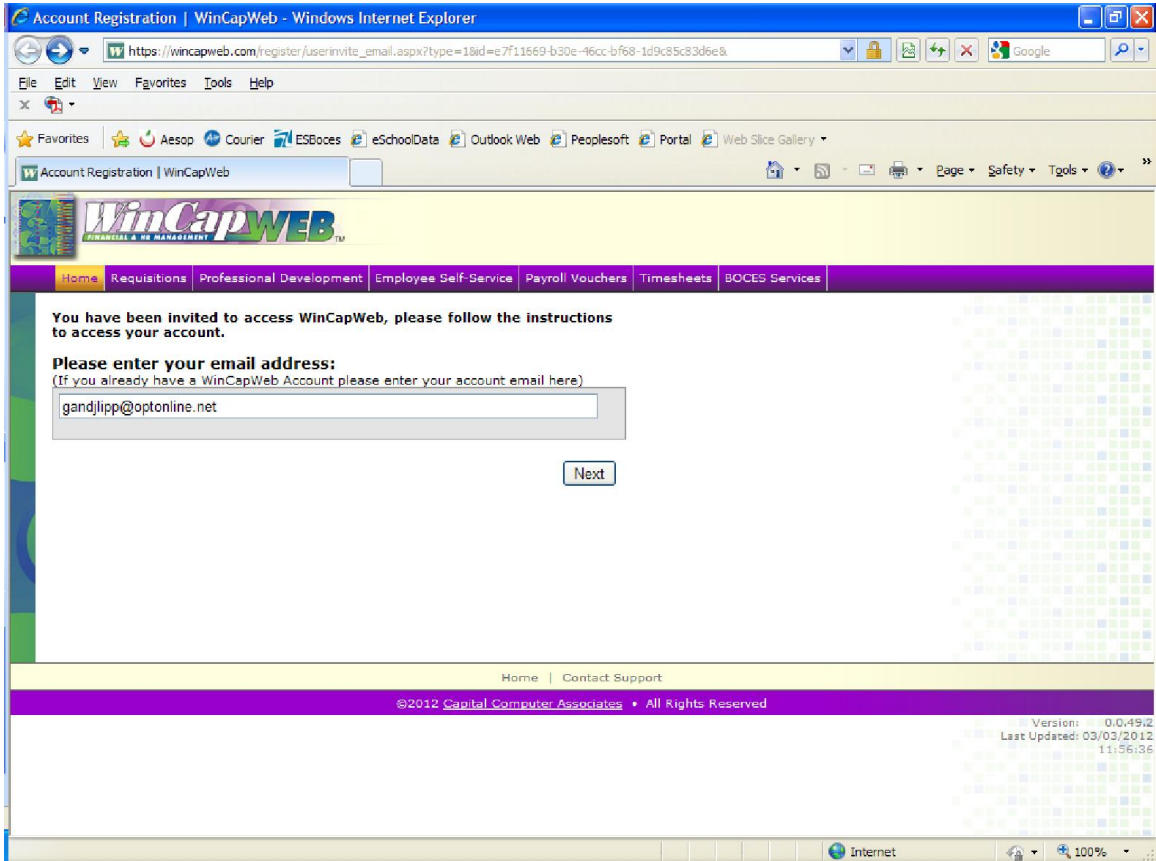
Account Registration | WinCapWeb - Windows Internet Explorer

https://wincapweb.com/register/userinvite_email.aspx?type=1&id=e7f11669-b30e-46cc-bf68-1d9c85c83d6e&

Google

File Edit View Favorites Tools Help

Favorites Aesop Courier ESBoces eSchoolData Outlook Web Peoplesoft Portal Web Slice Gallery

Account Registration | WinCapWeb

Page Safety Tools

WinCapWEB FINANCIAL & HR MANAGEMENT TM

Home | Requisitions | Professional Development | Employee Self-Service | Payroll Vouchers | Timesheets | BOCES Services

You have been invited to access WinCapWeb, please follow the instructions to access your account.

Please enter your email address:
(If you already have a WinCapWeb Account please enter your account email here)

gandjlipp@optonline.net

Next

Home | Contact Support

©2012 Capital Computer Associates • All Rights Reserved

Version: 0.0.49.2
Last Updated: 03/03/2012
11:56:36

Internet

100%